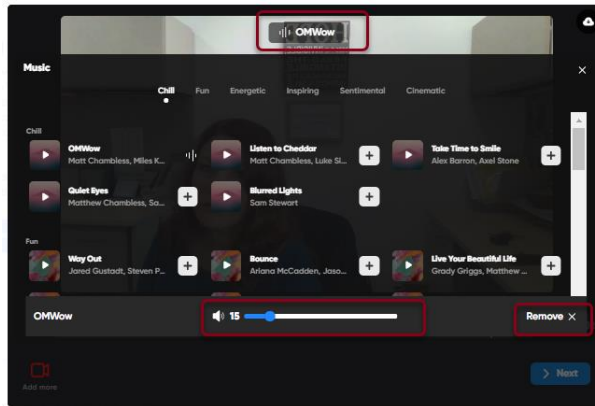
OMWow

Music

×

Chill Fun Energetic Inspiring Sentimental Cinematic

Chill

OMWow
Matt Chambless, Miles K...

Listen to Cheddar
Matt Chambless, Luke Si...

Take Time to Smile
Alex Barron, Axel Stone

Quiet Eyes
Matthew Chambless, Sa...

Blurred Lights
Sam Stewart

Fun

Way Out
Jared Gustadt, Steven P...

Bounce
Ariana McCadden, Jaso...

Live Your Beautiful Life
Grady Griggs, Matthew ...

OMWow

15

Remove ×

Add more

> Next